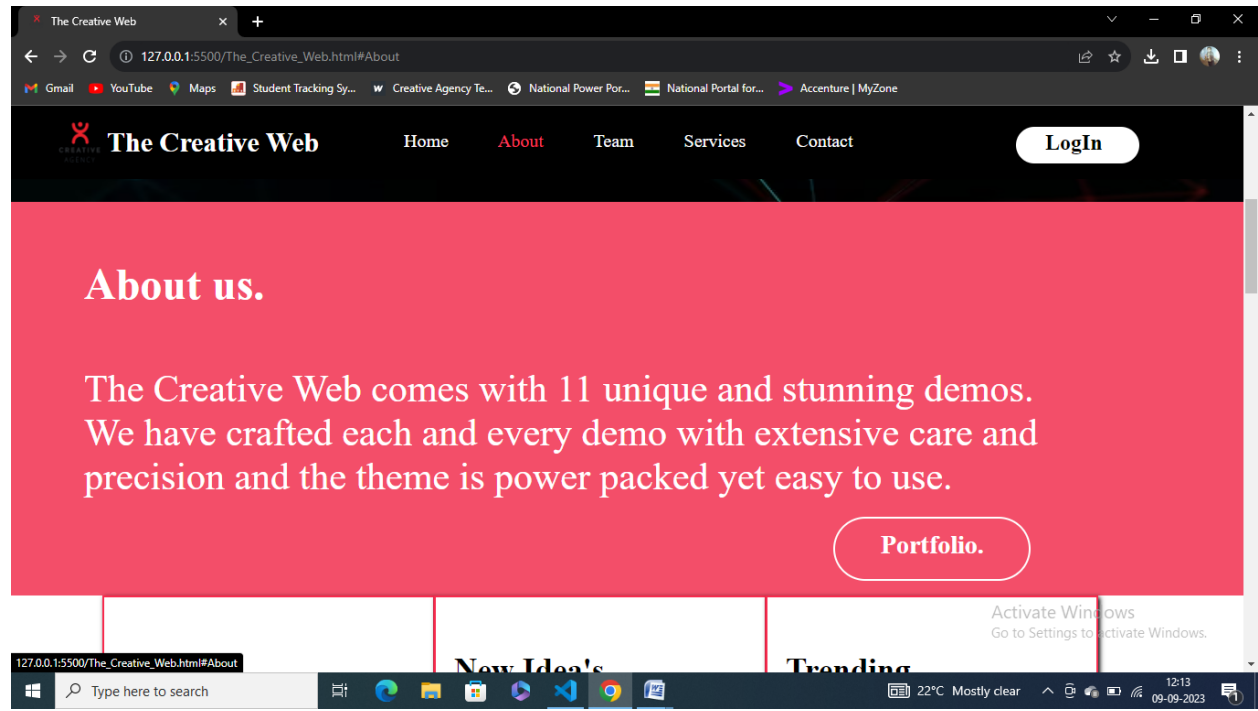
The Creative Web

127.0.0.1:5500/The_Creative_Web.html#About

Gmail YouTube Maps Student Tracking Sy... Creative Agency Te... National Power Por... National Portal for... Accenture | MyZone

CREATIVE AGENCY The Creative Web

Home About Team Services Contact

LogIn

About us.

The Creative Web comes with 11 unique and stunning demos. We have crafted each and every demo with extensive care and precision and the theme is power packed yet easy to use.

Portfolio.

Activate Windows
Go to Settings to activate Windows.

127.0.0.1:5500/The_Creative_Web.html#About

New Idea's

Trending

Type here to search

22°C Mostly clear

12:13
09-09-2023